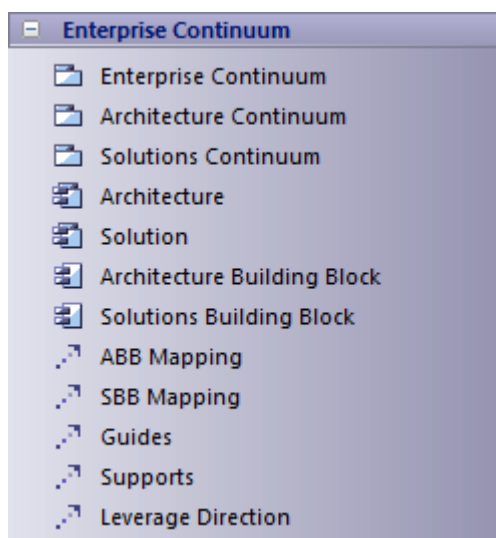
Enterprise Continuum

Enterprise Continuum
Architecture Continuum
Solutions Continuum
Architecture
Solution
Architecture Building Block
Solutions Building Block
ABB Mapping
SBB Mapping
Guides
Supports
Leverage Direction